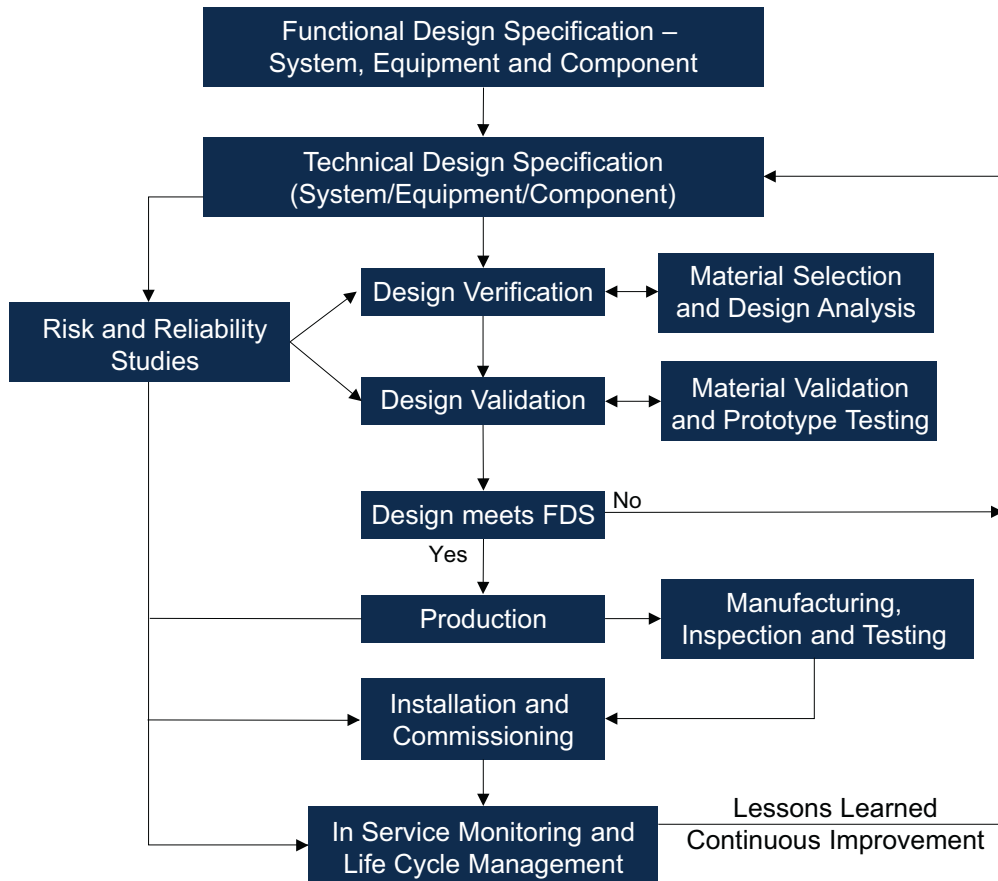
Functional Design Specification – System, Equipment and Component

Technical Design Specification (System/Equipment/Component)

Risk and Reliability Studies

Design Verification

Material Selection and Design Analysis

Design Validation

Material Validation and Prototype Testing

Design meets FDS

No

Yes

Production

Manufacturing, Inspection and Testing

Installation and Commissioning

In Service Monitoring and Life Cycle Management

Lessons Learned

Continuous Improvement